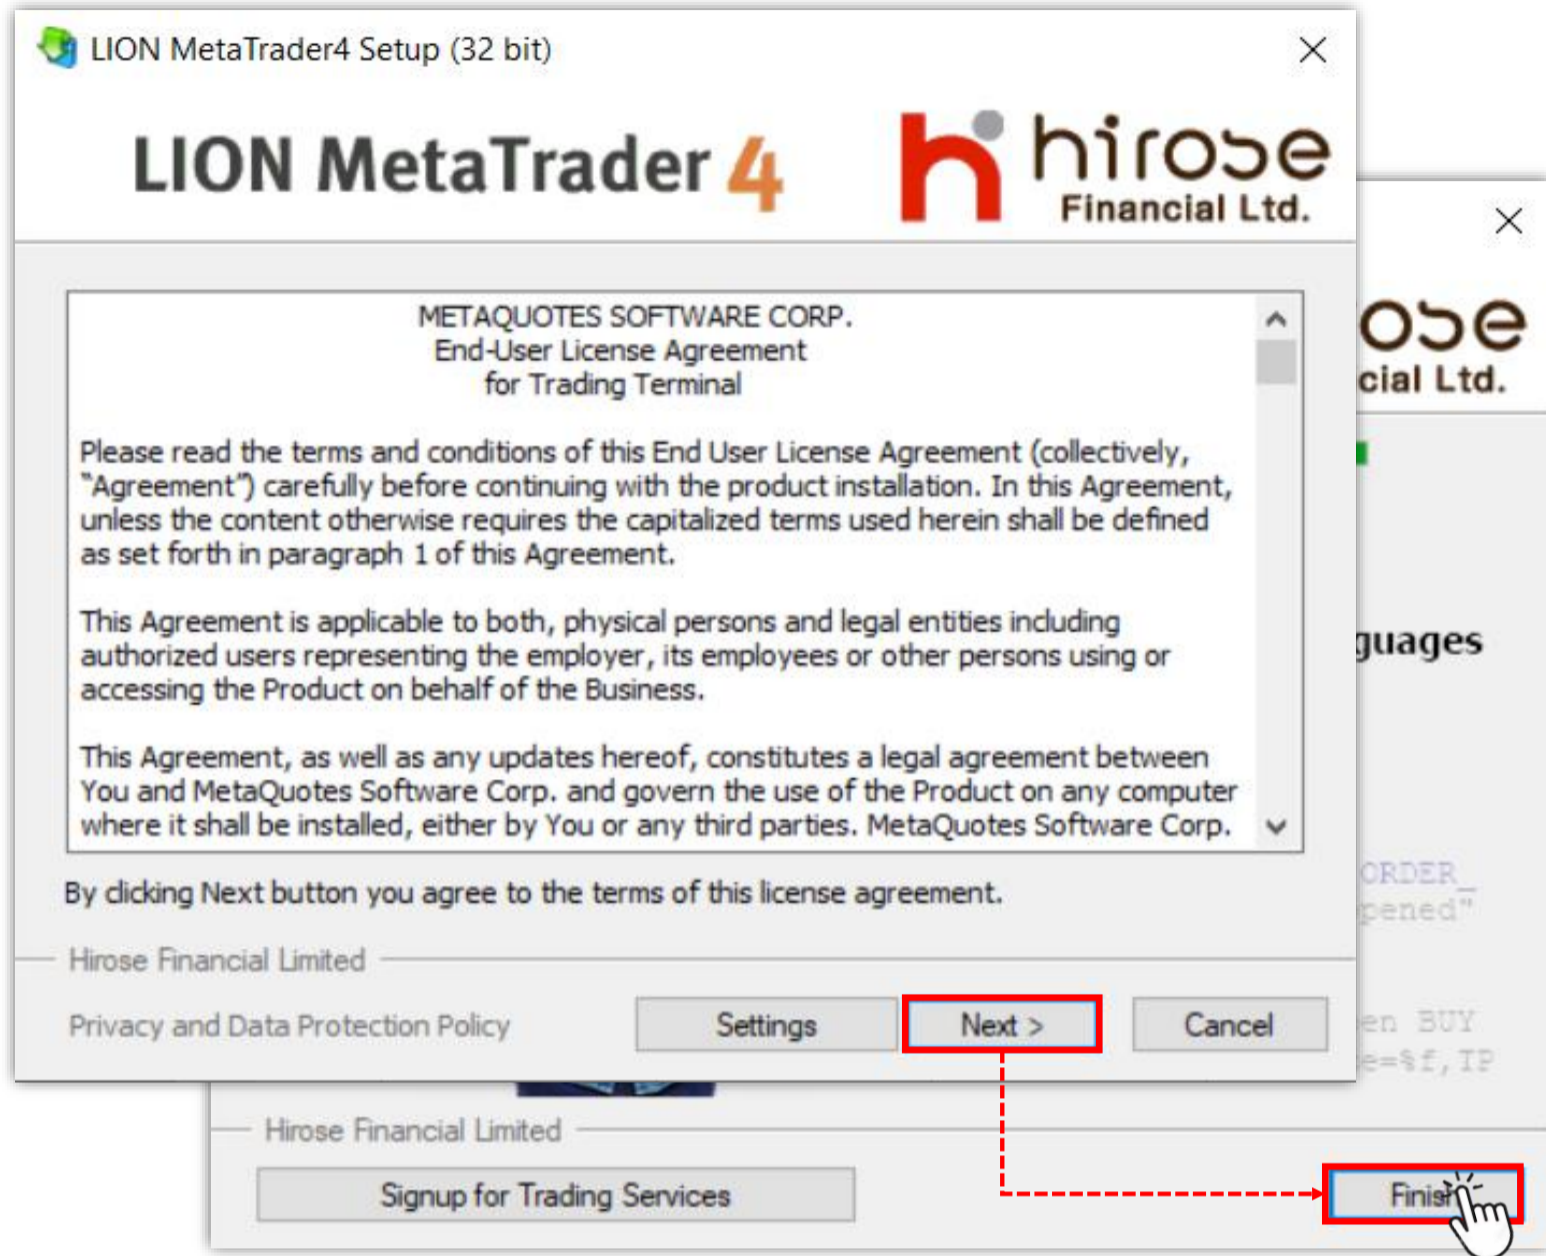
LION MetaTrader4 Setup (32 bit)

LION MetaTrader 4

hirose Financial Ltd.

METAQUOTES SOFTWARE CORP.
End-User License Agreement
for Trading Terminal

Please read the terms and conditions of this End User License Agreement (collectively, "Agreement") carefully before continuing with the product installation. In this Agreement, unless the content otherwise requires the capitalized terms used herein shall be defined as set forth in paragraph 1 of this Agreement.

This Agreement is applicable to both, physical persons and legal entities including authorized users representing the employer, its employees or other persons using or accessing the Product on behalf of the Business.

This Agreement, as well as any updates hereof, constitutes a legal agreement between You and MetaQuotes Software Corp. and govern the use of the Product on any computer where it shall be installed, either by You or any third parties. MetaQuotes Software Corp.

By clicking Next button you agree to the terms of this license agreement.

Hirose Financial Limited

Privacy and Data Protection Policy

Settings

Next >

Cancel

ose
cial Ltd.

guages

ORDER_
pened"

en BUY
e=$f,TP

Hirose Financial Limited

Signup for Trading Services

Finish